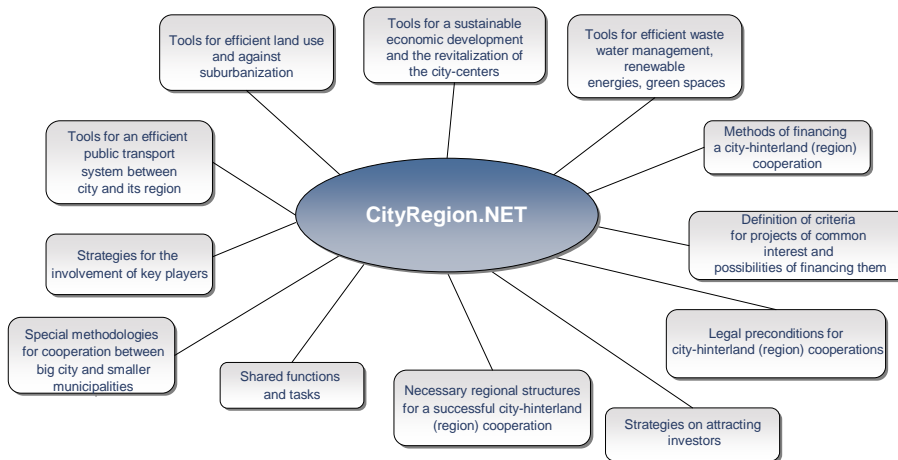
Tools for efficient land use and against suburbanization

Tools for a sustainable economic development and the revitalization of the city-centers

Tools for efficient waste water management, renewable energies, green spaces

Tools for an efficient public transport system between city and its region

Methods of financing a city-hinterland (region) cooperation

CityRegion.NET

Definition of criteria for projects of common interest and possibilities of financing them

Strategies for the involvement of key players

Special methodologies for cooperation between big city and smaller municipalities

Legal preconditions for city-hinterland (region) cooperations

Shared functions and tasks

Necessary regional structures for a successful city-hinterland (region) cooperation

Strategies on attracting investors